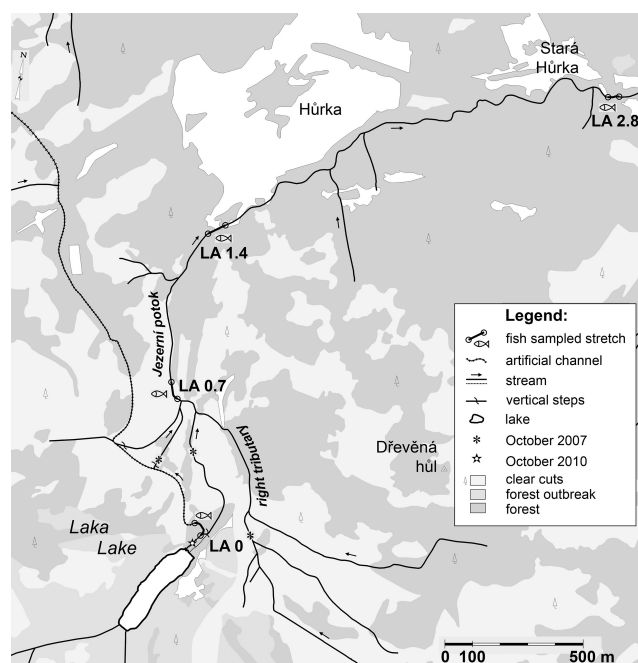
N

Stará Hůrka

Hůrka

LA 2.8

LA 1.4

Jezerní potok

LA 0.7

right tributary

Dřevěná hůl

Laka Lake

LA 0

Legend:
fish sampled stretch
artificial channel
stream
vertical steps
lake
October 2007
October 2010
clear cuts
forest outbreak
forest

0 100 500 m